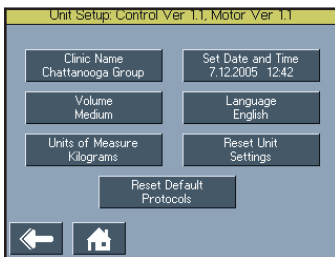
Unit Setup: Control Ver 1.1, Motor Ver 1.1

Clinic Name
Chattanooga Group

Set Date and Time
7.12.2005 12:42

Volume
Medium

Language
English

Units of Measure
Kilograms

Reset Unit
Settings

Reset Default
Protocols